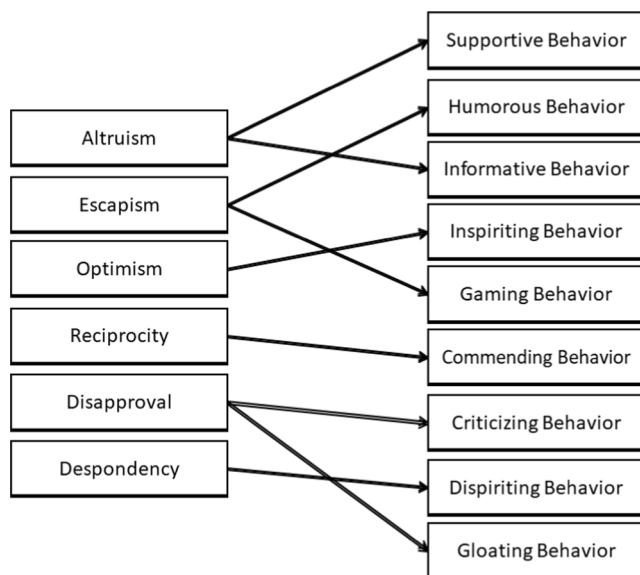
Altruism
Escapism
Optimism
Reciprocity
Disapproval
Despondency

Supportive Behavior
Humorous Behavior
Informative Behavior
Inspiriting Behavior
Gaming Behavior
Commending Behavior
Criticizing Behavior
Dispiriting Behavior
Gloating Behavior